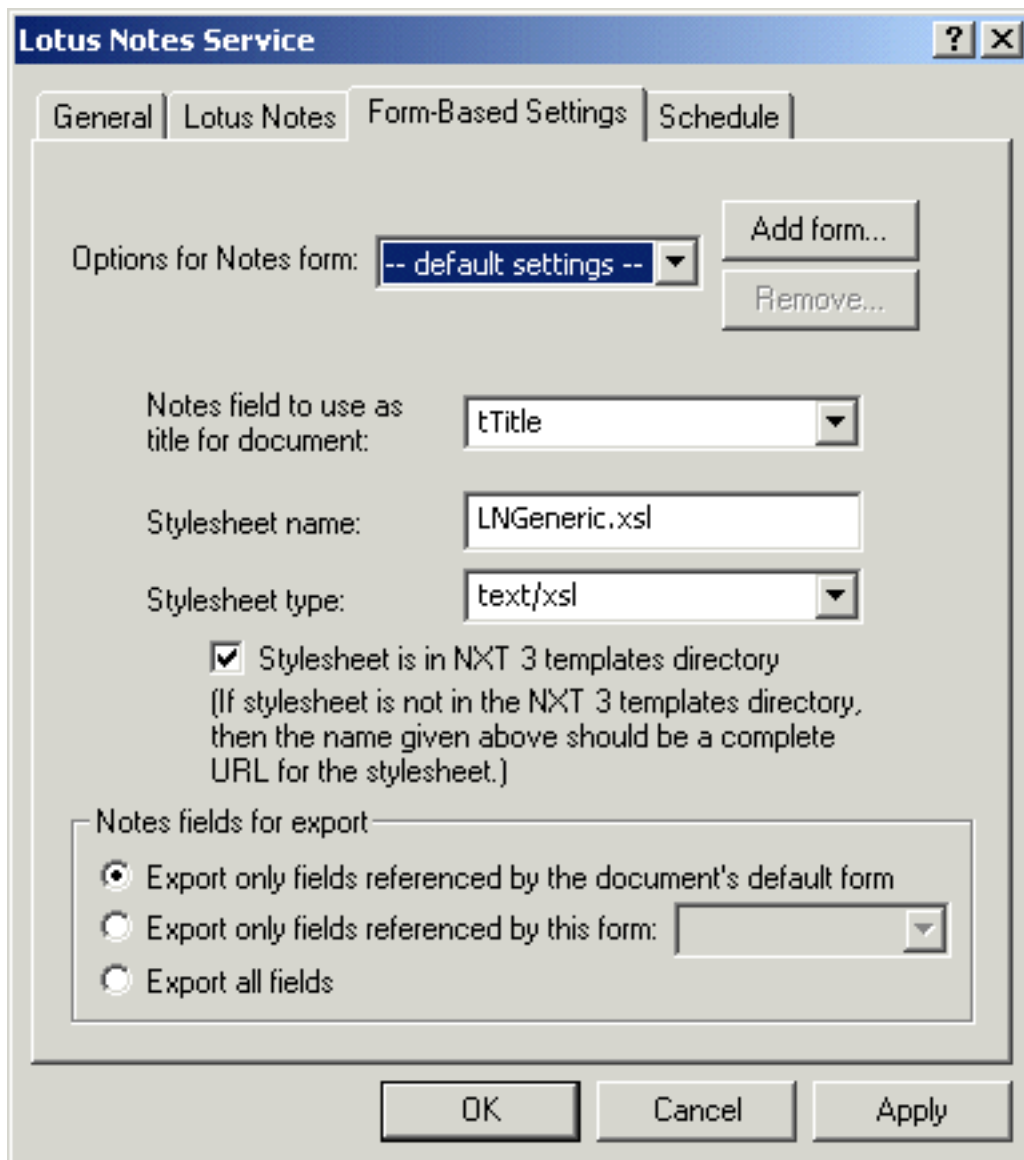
Lotus Notes Service

?

General | Lotus Notes | Form-Based Settings | Schedule

Options for Notes form: -- default settings --

Add form...

Remove...

Notes field to use as title for document: tTitle

Stylesheet name: LNGeneric.xsl

Stylesheet type: text/xsl

Stylesheet is in NXT 3 templates directory

(If stylesheet is not in the NXT 3 templates directory, then the name given above should be a complete URL for the stylesheet.)

Notes fields for export

Export only fields referenced by the document's default form

Export only fields referenced by this form:

Export all fields

OK

Cancel

Apply